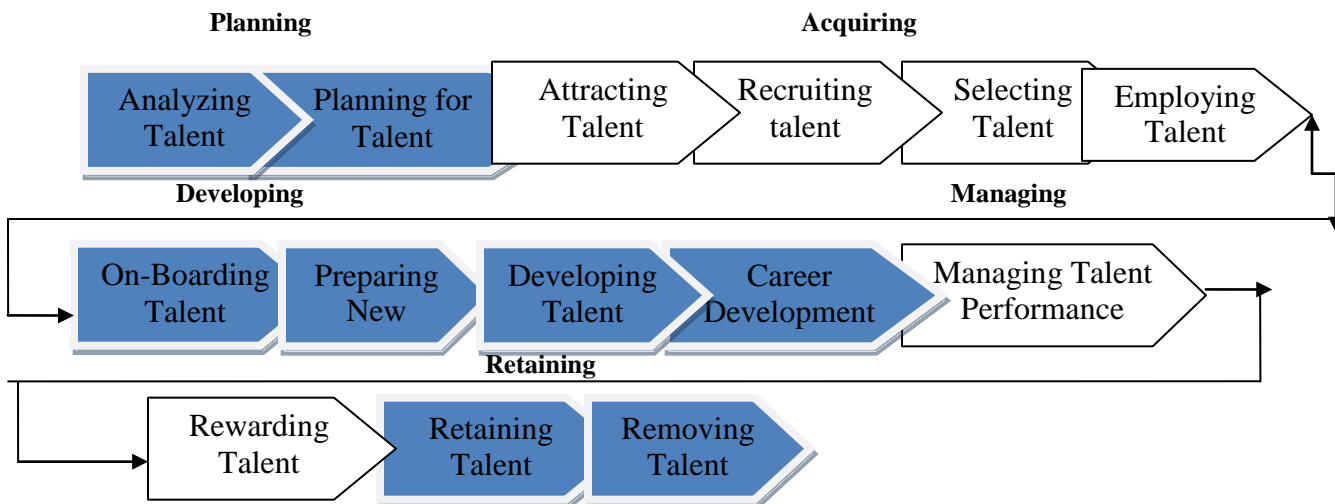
Planning

Acquiring

Analyzing Talent

Planning for Talent

Attracting Talent

Recruiting talent

Selecting Talent

Employing Talent

Developing

Managing

On-Boarding Talent

Preparing New

Developing Talent

Career Development

Managing Talent Performance

Retaining

Rewarding Talent

Retaining Talent

Removing Talent